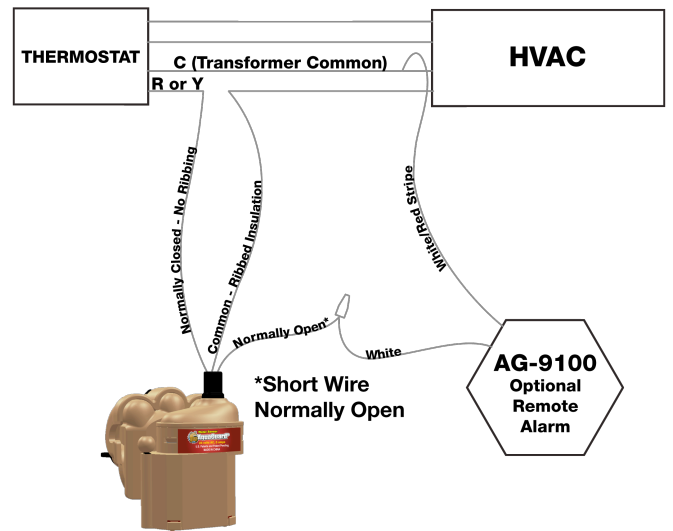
THERMOSTAT

HVAC

C (Transformer Common)

R or Y

Normally Closed - No Ribbing

Common - Ribbed Insulation

White/Red Stripe

Normally Open*

White

*Short Wire Normally Open

AG-9100
Optional Remote Alarm